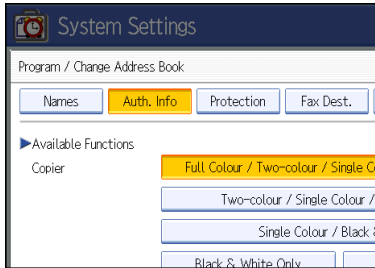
System Settings

Program / Change Address Book

Names | Auth. Info | Protection | Fax Dest.

▶Available Functions

Copier

Full Colour / Two-colour / Single C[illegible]

Two-colour / Single Colour / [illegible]

Single Colour / Black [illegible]

Black & White Only